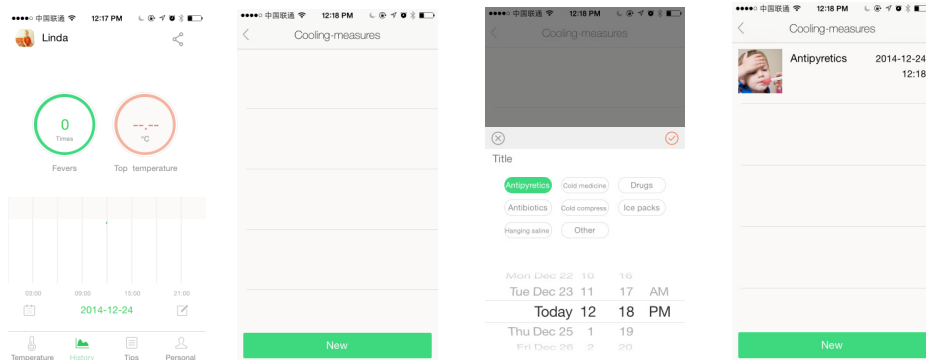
●●●●○ 中国联通 12:17 PM

Linda

0
Times

Fevers

--.--
°C

Top temperature

03:00 09:00 15:00 21:00

2014-12-24

Temperature History Tips Personal

●●●●○ 中国联通 12:18 PM

Cooling-measures

New

●●●●○ 中国联通 12:18 PM

Cooling-measures

Title

Antipyretics Cold medicine Drugs
Antibiotics Cold compress Ice packs
Hanging saline Other

Mon Dec 22 10 16
Tue Dec 23 11 17 AM
Today 12 18 PM
Thu Dec 25 1 19
Fri Dec 26 2 20

●●●●○ 中国联通 12:18 PM

Cooling-measures

Antipyretics 2014-12-24
12:18

New